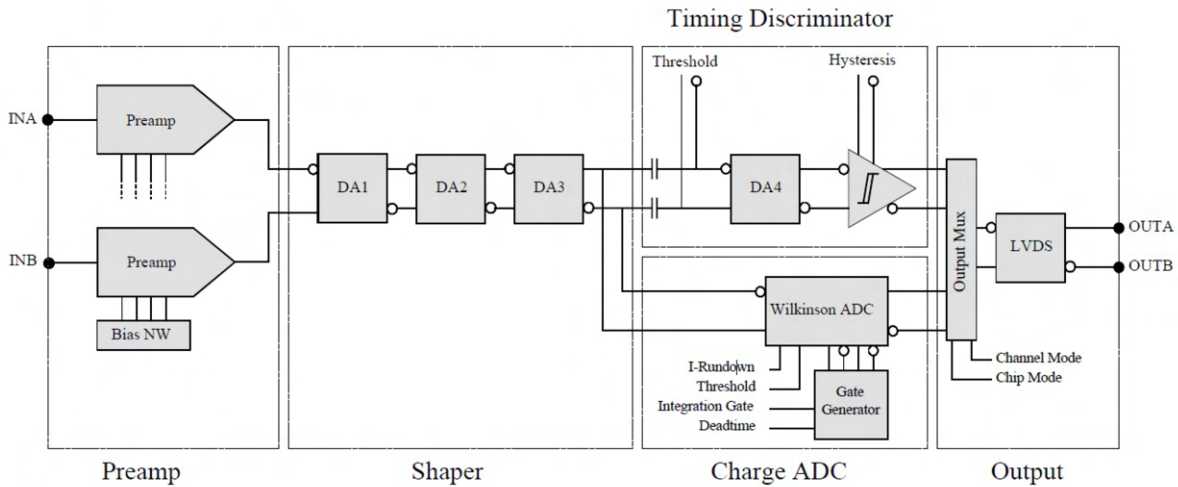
Timing Discriminator

Threshold

Hysteresis

INA

Preamp

INB

Preamp

Bias NW

DA1

DA2

DA3

DA4

Output Mux

LVDS

OUTA

OUTB

Wilkinson ADC

I-Rundown

Threshold

Integration Gate

Deadtime

Gate Generator

Channel Mode

Chip Mode

Preamp

Shaper

Charge ADC

Output